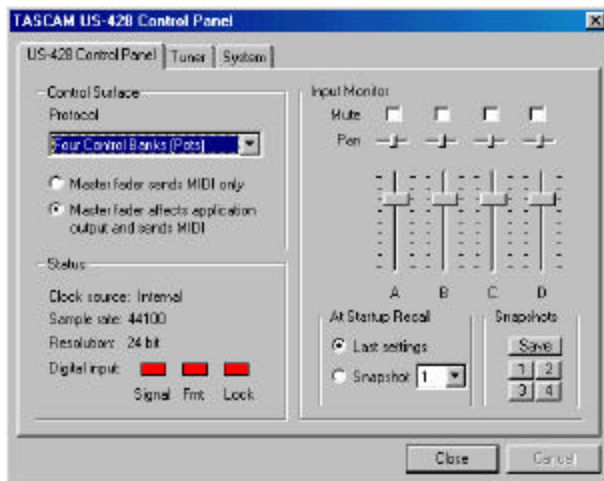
TASCAM US-428 Control Panel

US-428 Control Panel | Tuner | System

Control Surface
Protocol
Four Control Banks (Pots)
Master fader sends MIDI only
Master fader affects application output and sends MIDI

Status
Clock source: Internal
Sample rate: 44100
Resolution: 24 bit
Digital input:
Signal Fmt Lock

Input Monitor
Mute
Pan
A B C D

At Startup Recall
Last settings
Snapshot 1

Snapshots
Save
1 2
3 4

Close Cancel